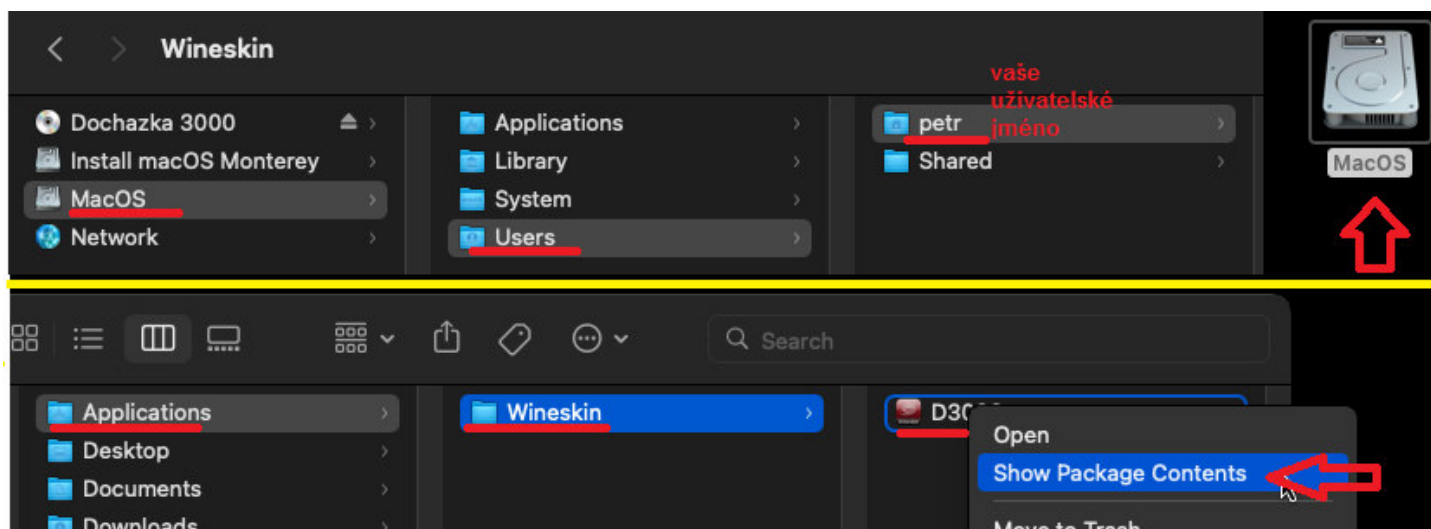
Wineskin

Dochazka 3000
Install macOS Monterey
MacOS
Network

Applications
Library
System
Users

vaše uživatelské jméno

petr
Shared

MacOS

Search

Applications
Desktop
Documents
Downloads

Wineskin

D30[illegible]

Open
Show Package Contents
Move to Trash